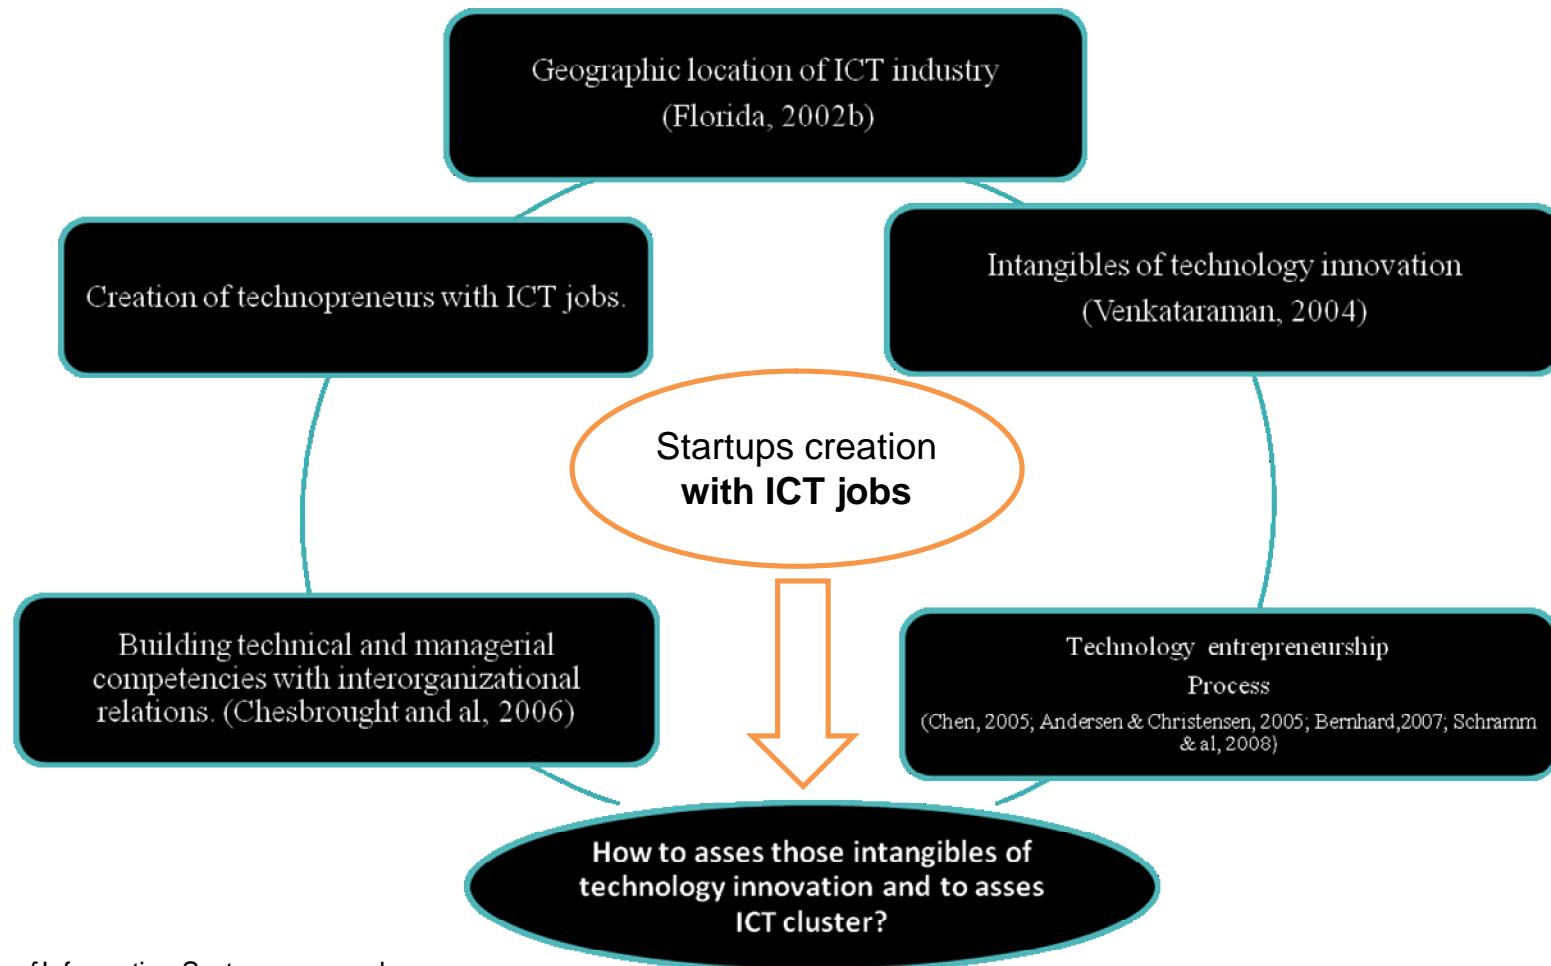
Geographic location of ICT industry (Florida, 2002b)

Creation of technopreneurs with ICT jobs.

Intangibles of technology innovation (Venkataraman, 2004)

Startups creation
**with ICT jobs**

Building technical and managerial competencies with interorganizational relations. (Chesbrought and al, 2006)

Technology entrepreneurship Process
(Chen, 2005; Andersen & Christensen, 2005; Bernhard,2007; Schramm & al, 2008)

How to asses those intangibles of technology innovation and to asses ICT cluster?

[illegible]